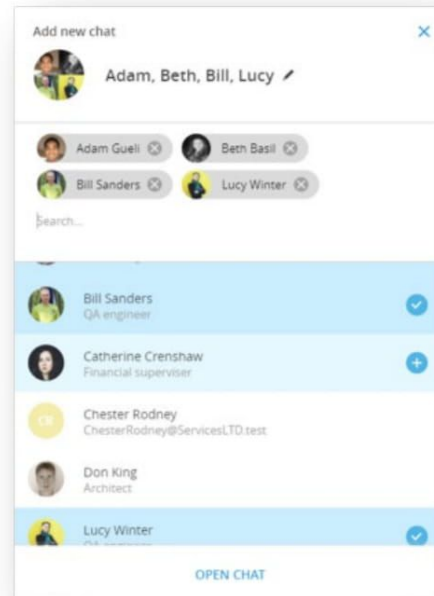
Add new chat

Adam, Beth, Bill, Lucy

Adam Gueli
Beth Basil
Bill Sanders
Lucy Winter

Search...

Bill Sanders
QA engineer

Catherine Crenshaw
Financial superviser

CR
Chester Rodney
ChesterRodney@ServicesLTD.test

Don King
Architect

Lucy Winter
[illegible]

OPEN CHAT